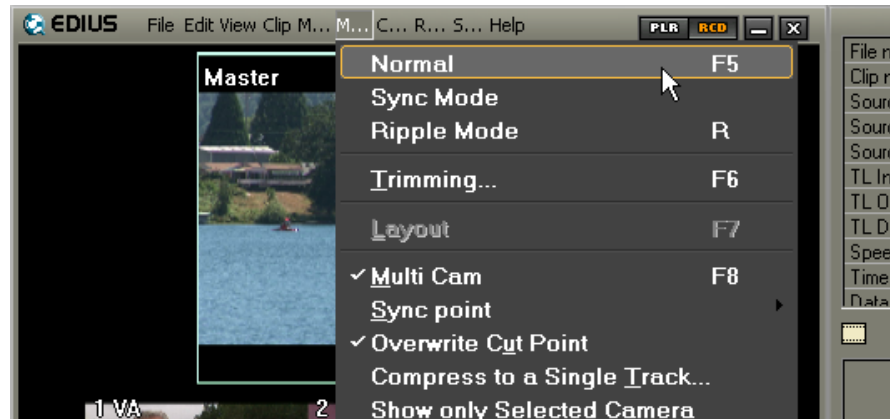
EDIUS File Edit View Clip M... M... C... R... S... Help PLR RCD

Master

Normal F5
Sync Mode
Ripple Mode R
Trimming... F6
Layout F7
✓ Multi Cam F8
Sync point
✓ Overwrite Cut Point
Compress to a Single Track...
Show only Selected Camera

1 VA 2

File n
Clip n
Sourc
Sourc
Sourc
TL In
TL O
TL D
Spee
Time
Data